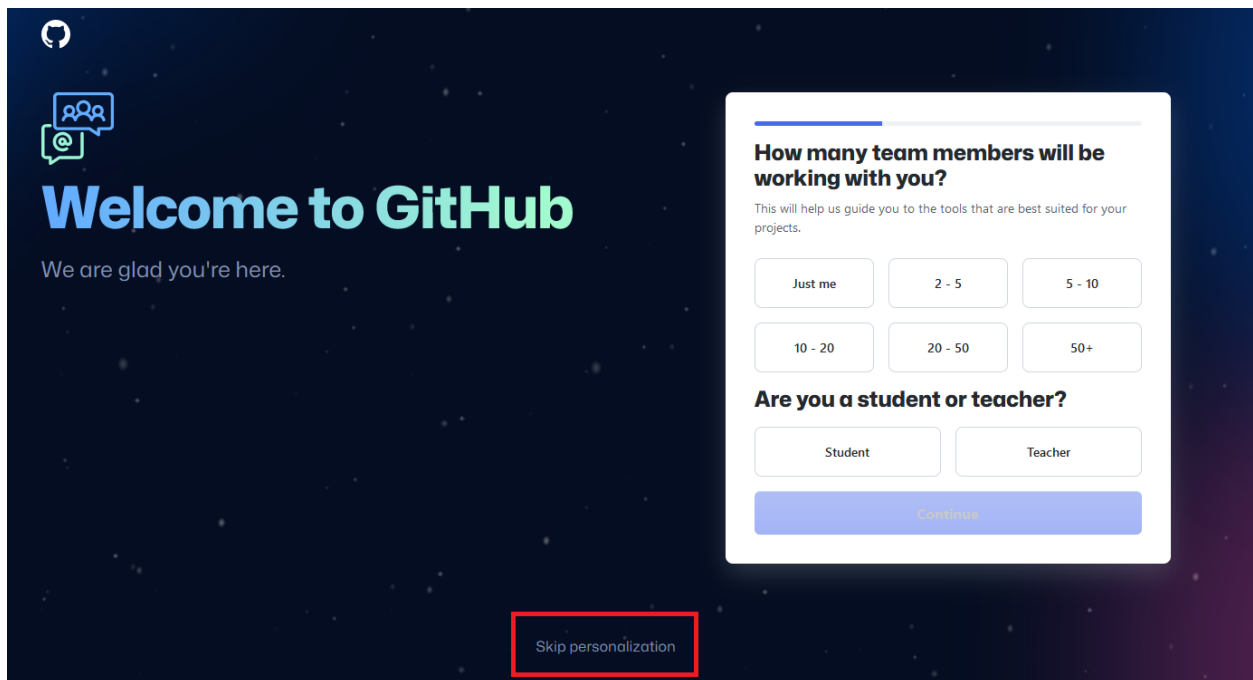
Welcome to GitHub

We are glad you're here.

How many team members will be working with you?

This will help us guide you to the tools that are best suited for your projects.

Just me

2 - 5

5 - 10

10 - 20

20 - 50

50+

Are you a student or teacher?

Student

Teacher

Continue

Skip personalization